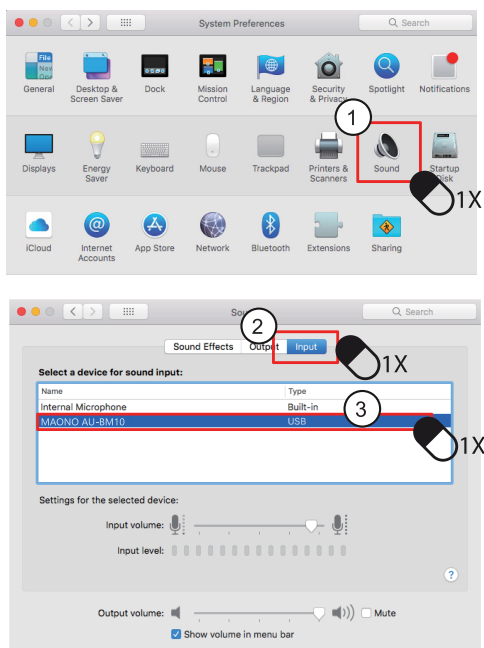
System Preferences

Search

File New On

General

Desktop & Screen Saver

Dock

Mission Control

Language & Region

Security & Privacy

Spotlight

Notifications

1

Displays

Energy Saver

Keyboard

Mouse

Trackpad

Printers & Scanners

Sound

Startup Disk

1X

iCloud

Internet Accounts

App Store

Network

Bluetooth

Extensions

Sharing

Sou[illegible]

Search

2

Sound Effects

Outp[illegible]

Input

1X

Select a device for sound input:

| Name | Type |
|---|---|
| Internal Microphone | Built-in |
| MAONO AU-BM10 | USB |

3

1X

Settings for the selected device:

Input volume:

Input level:

?

Output volume:

Mute

Show volume in menu bar